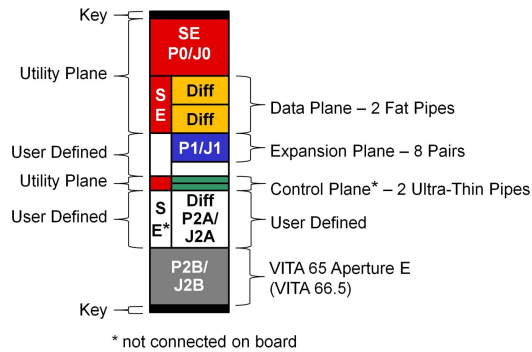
Key

Utility Plane

User Defined

Utility Plane

User Defined

Key

SE
P0/J0

S
E

Diff

Diff

P1/J1

S
E*

Diff
P2A/
J2A

P2B/
J2B

Data Plane – 2 Fat Pipes

Expansion Plane – 8 Pairs

Control Plane* – 2 Ultra-Thin Pipes

User Defined

VITA 65 Aperture E
(VITA 66.5)

* not connected on board